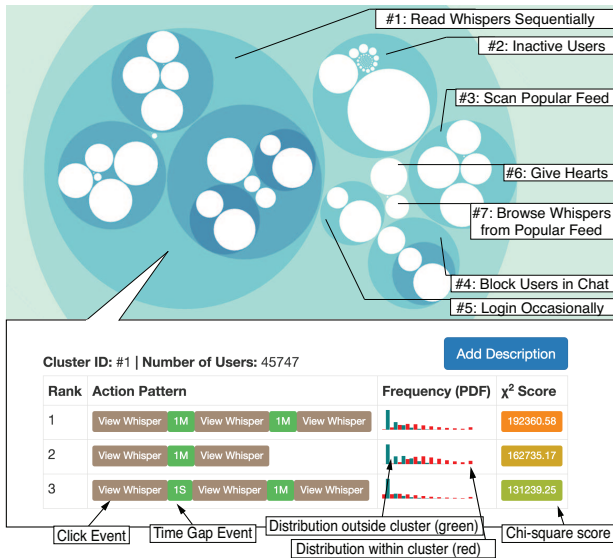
#1: Read Whispers Sequentially

#2: Inactive Users

#3: Scan Popular Feed

#6: Give Hearts

#7: Browse Whispers from Popular Feed

#4: Block Users in Chat

#5: Login Occasionally

**Cluster ID:** #1 | **Number of Users:** 45747

Add Description

| Rank | Action Pattern | Frequency (PDF) | $\chi^2$ Score |
|---|---|---|---|
| 1 | View Whisper 1M View Whisper 1M View Whisper | | 192360.58 |
| 2 | View Whisper 1M View Whisper | | 162735.17 |
| 3 | View Whisper 1S View Whisper 1M View Whisper | | 131239.25 |

Click Event

Time Gap Event

Distribution outside cluster (green)

Distribution within cluster (red)

Chi-square score